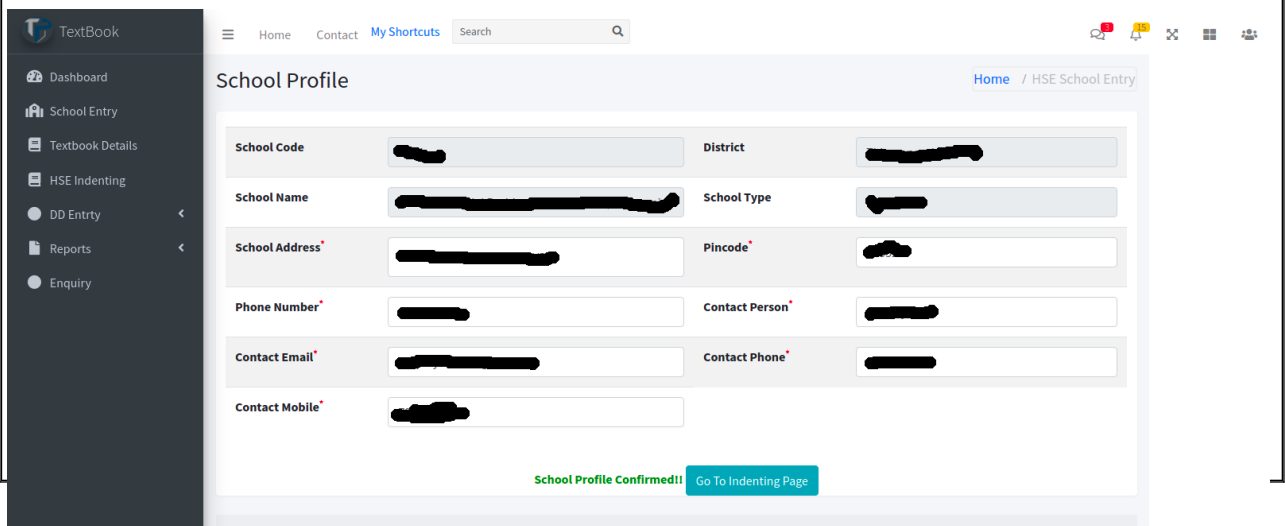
TextBook

Dashboard
School Entry
Textbook Details
HSE Indenting
DD Entrty
Reports
Enquiry

Home Contact My Shortcuts Search

3 15

School Profile

Home / HSE School Entry

| School Code | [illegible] | District | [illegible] |
|---|---|---|---|
| School Name | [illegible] | School Type | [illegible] |
| School Address* | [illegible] | Pincode* | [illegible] |
| Phone Number* | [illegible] | Contact Person* | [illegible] |
| Contact Email* | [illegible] | Contact Phone* | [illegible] |
| Contact Mobile* | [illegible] | | |

School Profile Confirmed!! Go To Indenting Page